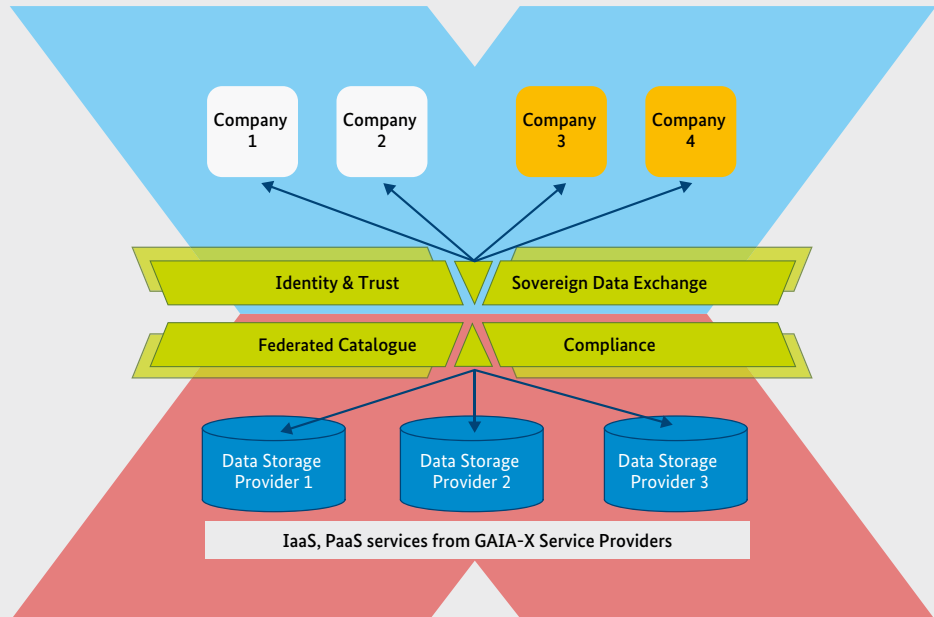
Company 1

Company 2

Company 3

Company 4

Identity & Trust

Sovereign Data Exchange

Federated Catalogue

Compliance

Data Storage Provider 1

Data Storage Provider 2

Data Storage Provider 3

IaaS, PaaS services from GAIA-X Service Providers